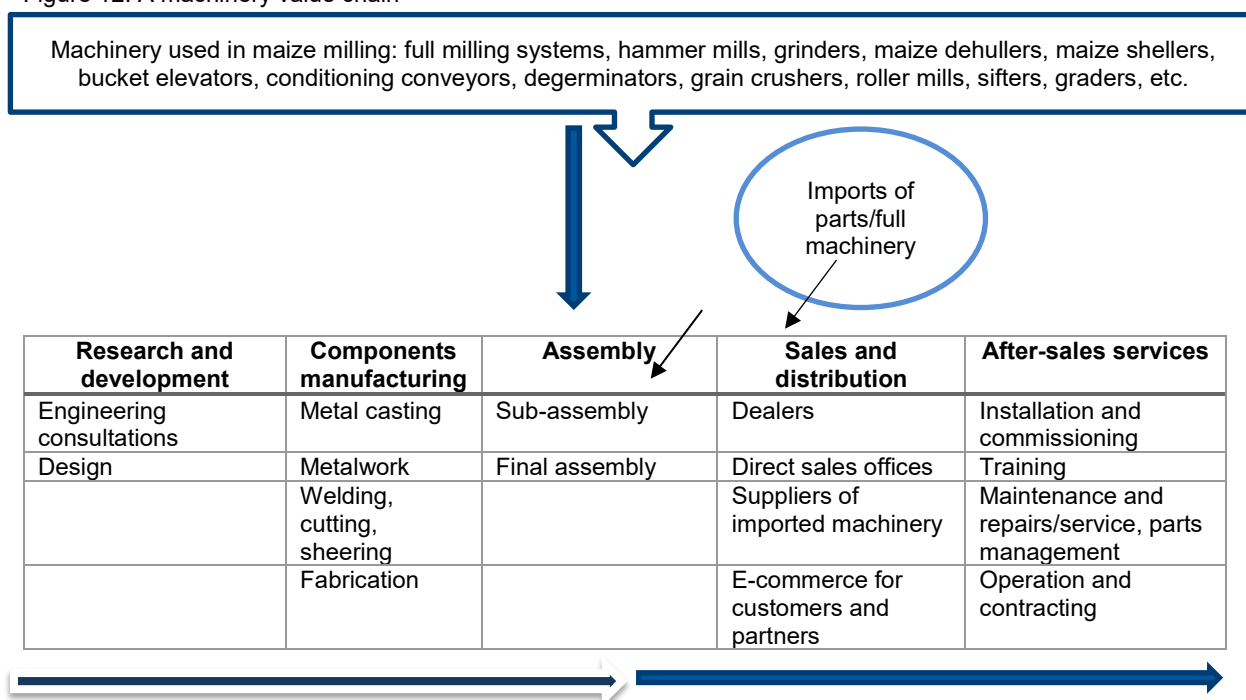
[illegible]

Machinery used in maize milling: full milling systems, hammer mills, grinders, maize dehullers, maize shellers, bucket elevators, conditioning conveyors, degerminators, grain crushers, roller mills, sifters, graders, etc.

Imports of parts/full machinery

| Research and development | Components manufacturing | Assembly | Sales and distribution | After-sales services |
|---|---|---|---|---|
| Engineering consultations | Metal casting | Sub-assembly | Dealers | Installation and commissioning |
| Design | Metalwork | Final assembly | Direct sales offices | Training |
| | Welding, cutting, sheering | | Suppliers of imported machinery | Maintenance and repairs/service, parts management |
| | Fabrication | | E-commerce for customers and partners | Operation and contracting |